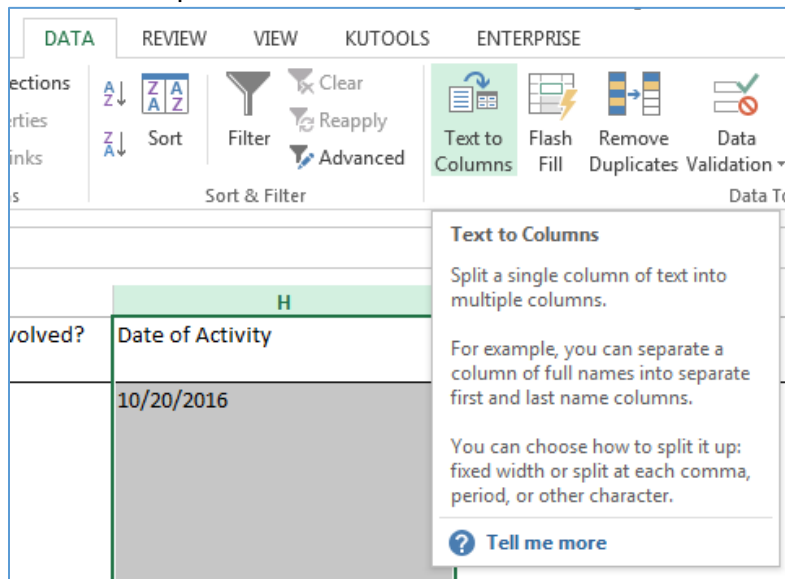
DATA REVIEW VIEW KUTOOLS ENTERPRISE

ections
erties
inks
s

Sort
Filter
Clear
Reapply
Advanced
Sort & Filter

Text to Columns
Flash Fill
Remove Duplicates
Data Validation
Data To

Text to Columns

Split a single column of text into multiple columns.

For example, you can separate a column of full names into separate first and last name columns.

You can choose how to split it up: fixed width or split at each comma, period, or other character.

Tell me more

H

volved?
Date of Activity
10/20/2016